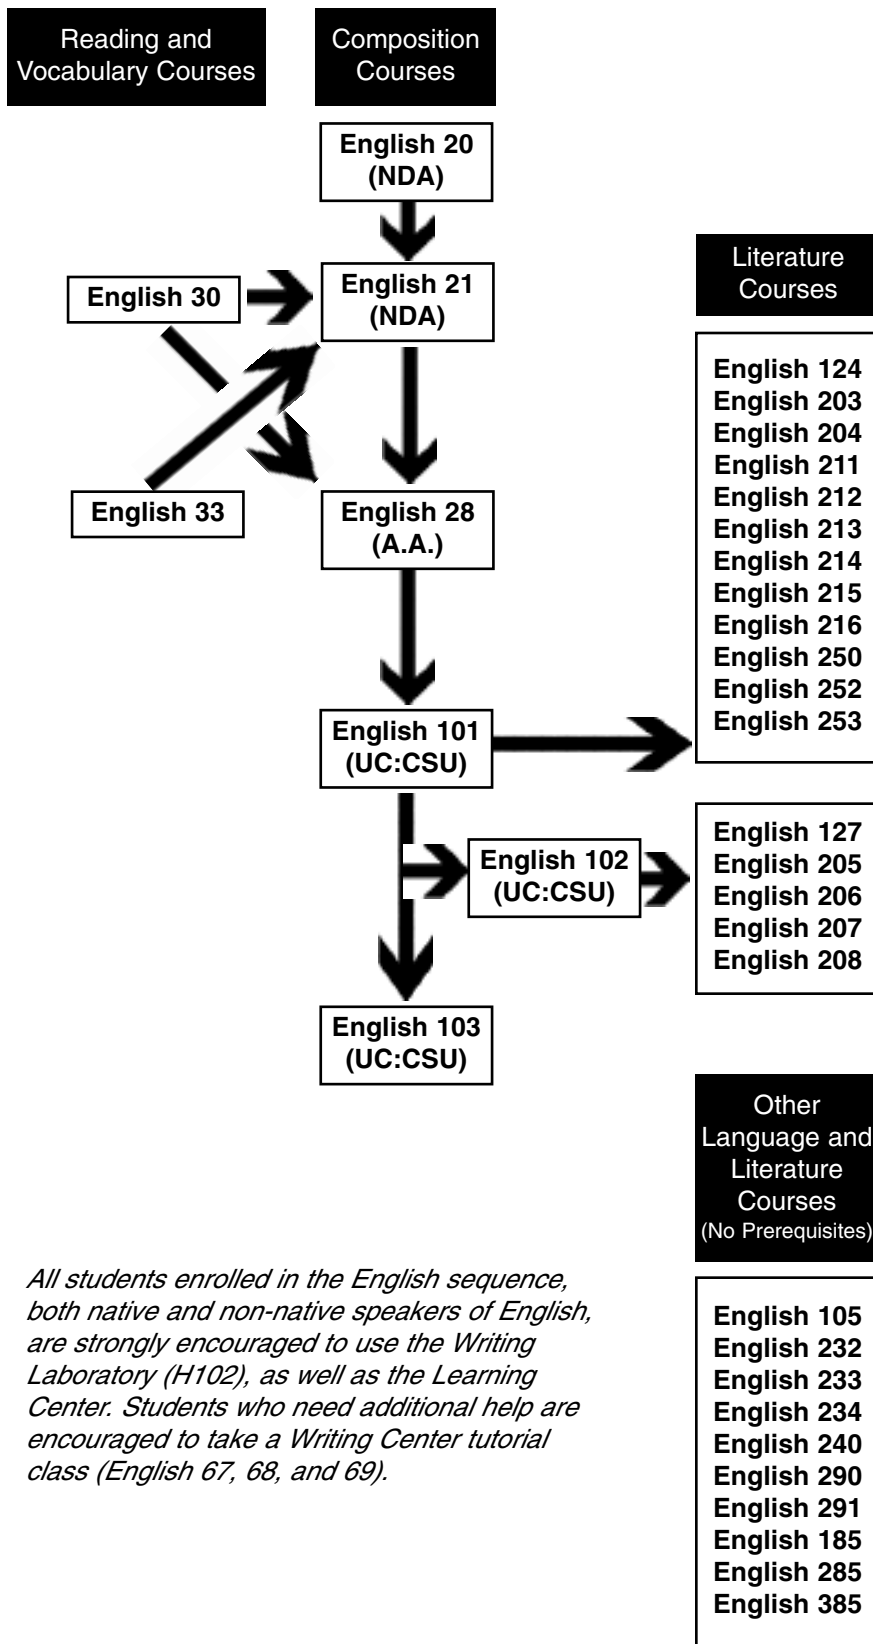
Reading and Vocabulary Courses

Composition Courses

English 20 (NDA)

English 30

English 21 (NDA)

English 33

English 28 (A.A.)

English 101 (UC:CSU)

English 102 (UC:CSU)

English 103 (UC:CSU)

Literature Courses

English 124
English 203
English 204
English 211
English 212
English 213
English 214
English 215
English 216
English 250
English 252
English 253

English 127
English 205
English 206
English 207
English 208

Other Language and Literature Courses (No Prerequisites)

English 105
English 232
English 233
English 234
English 240
English 290
English 291
English 185
English 285
English 385

*All students enrolled in the English sequence, both native and non-native speakers of English, are strongly encouraged to use the Writing Laboratory (H102), as well as the Learning Center. Students who need additional help are encouraged to take a Writing Center tutorial class (English 67, 68, and 69).*